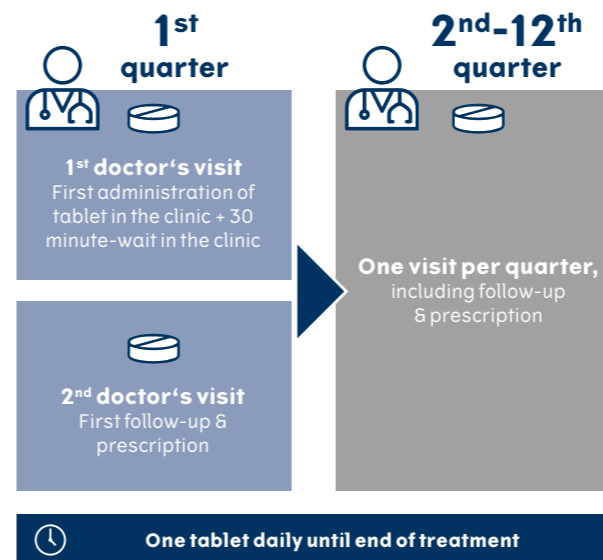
1st quarter

1st doctor‘s visit
First administration of tablet in the clinic + 30 minute-wait in the clinic

2nd doctor‘s visit
First follow-up & prescription

2nd-12th quarter

One visit per quarter,
including follow-up & prescription

One tablet daily until end of treatment